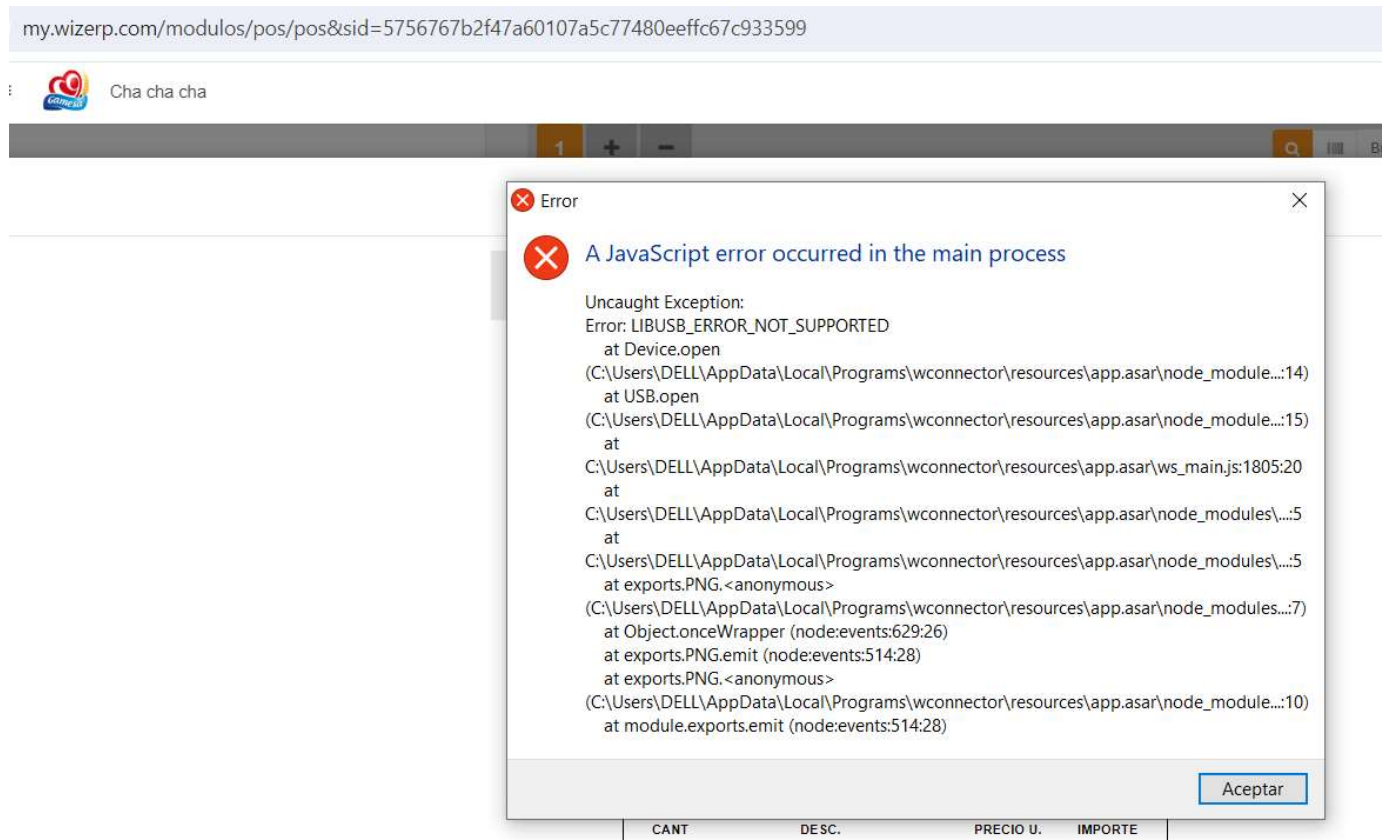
my.wizerp.com/modulos/pos/pos&sid=5756767b2f47a60107a5c77480eeffc67c933599

Gamesa

Cha cha cha

1 + −

Error

A JavaScript error occurred in the main process

Uncaught Exception:
Error: LIBUSB_ERROR_NOT_SUPPORTED
at Device.open
(C:\Users\DELL\AppData\Local\Programs\wconnector\resources\app.asar\node_module...:14)
at USB.open
(C:\Users\DELL\AppData\Local\Programs\wconnector\resources\app.asar\node_module...:15)
at
C:\Users\DELL\AppData\Local\Programs\wconnector\resources\app.asar\ws_main.js:1805:20
at
C:\Users\DELL\AppData\Local\Programs\wconnector\resources\app.asar\node_modules\...:5
at
C:\Users\DELL\AppData\Local\Programs\wconnector\resources\app.asar\node_modules\...:5
at exports.PNG.<anonymous>
(C:\Users\DELL\AppData\Local\Programs\wconnector\resources\app.asar\node_modules...:7)
at Object.onceWrapper (node:events:629:26)
at exports.PNG.emit (node:events:514:28)
at exports.PNG.<anonymous>
(C:\Users\DELL\AppData\Local\Programs\wconnector\resources\app.asar\node_module...:10)
at module.exports.emit (node:events:514:28)

Aceptar

| CANT | DESC. | PRECIO U. | IMPORTE |